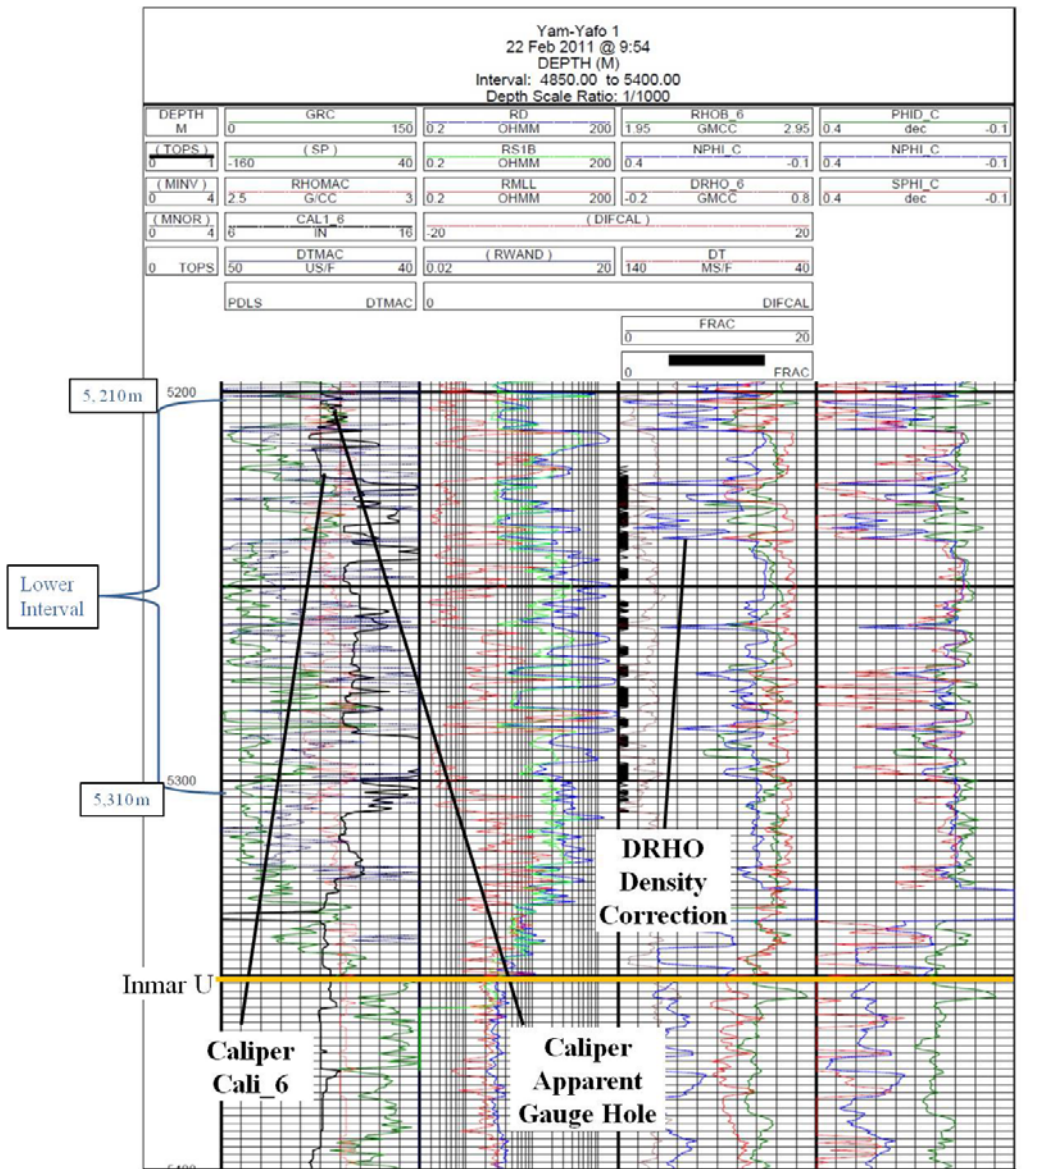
Yam-Yafo 1
22 Feb 2011 @ 9:54
DEPTH (M)
Interval: 4850.00 to 5400.00
Depth Scale Ratio: 1/1000

| DEPTH M | GRC 0 150 | RD 0.2 OHMM 200 | RHOB_6 1.95 GMCC 2.95 | PHID_C 0.4 dec -0.1 |
|---|---|---|---|---|
| (TOPS) 0 1 | (SP) -160 40 | RS1B 0.2 OHMM 200 | NPHI_C 0.4 -0.1 | NPHI_C 0.4 -0.1 |
| (MINV) 0 4 | RHOMAC 2.5 G/CC 3 | RMLL 0.2 OHMM 200 | DRHO_6 -0.2 GMCC 0.8 | SPHI_C 0.4 dec -0.1 |
| (MNOR) 0 4 | CAL1_6 6 IN 16 | (DIFCAL) -20 20 | | |
| 0 TOPS | DTMAC 50 US/F 40 | (RWAND) 0.02 20 | DT 140 MS/F 40 | |
| | PDLS DTMAC | 0 DIFCAL | | |
| | | | FRAC 0 20 | |
| | | | 0 FRAC | |

5,210m
5200
Lower Interval
5300
5,310m
DRHO Density Correction
Inmar U
Caliper Cali_6
Caliper Apparent Gauge Hole